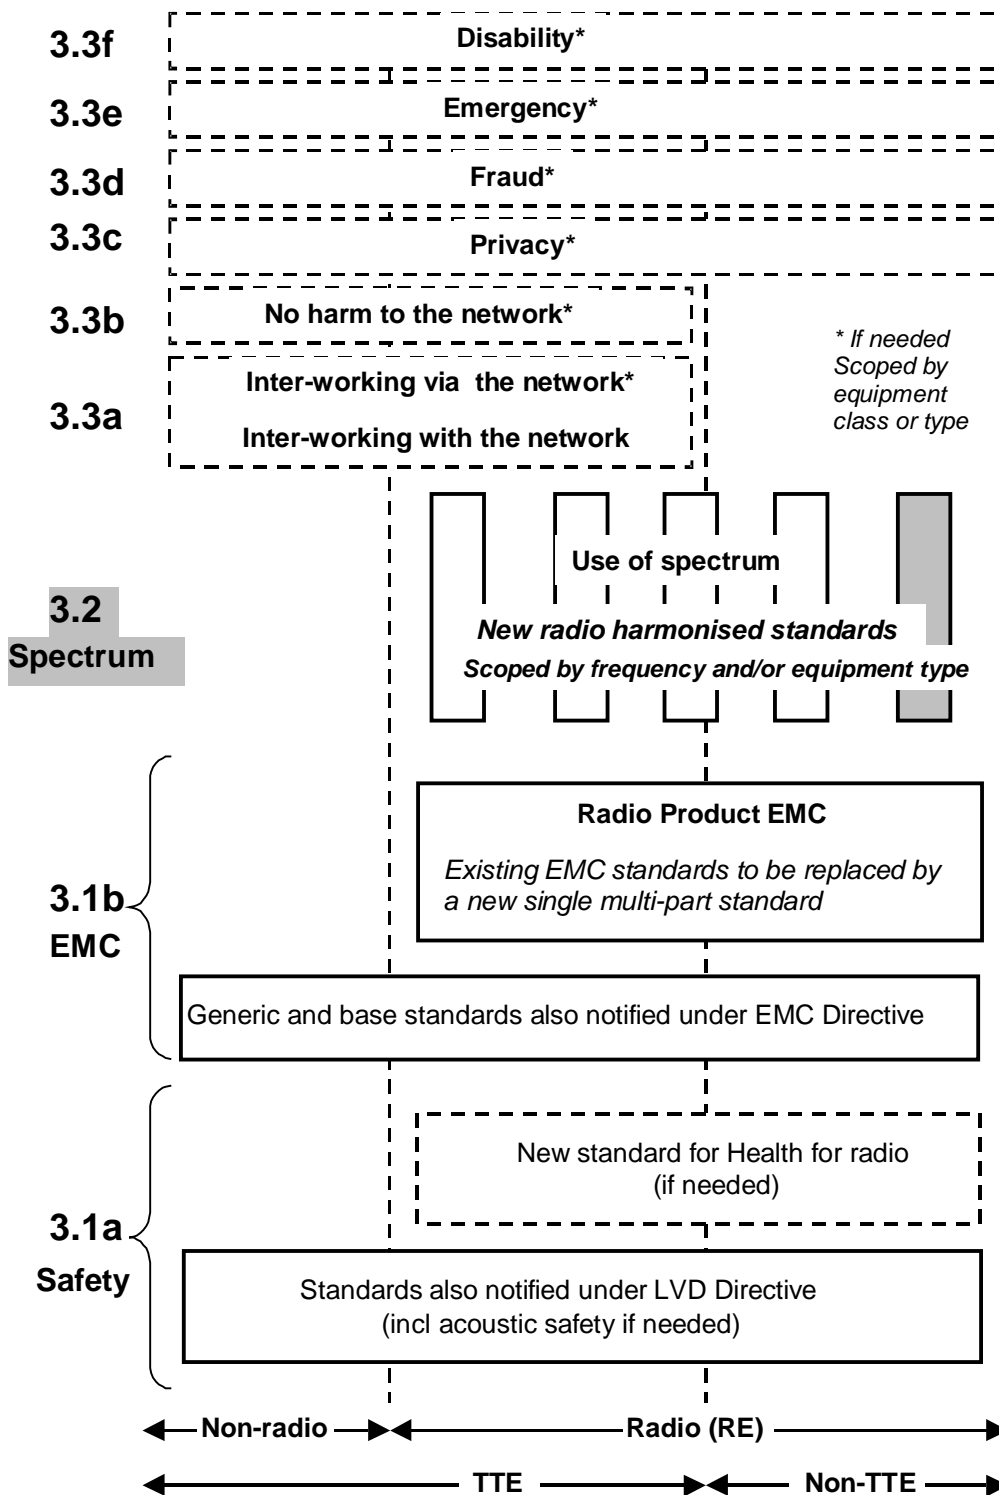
3.3f Disability*

3.3e Emergency*

3.3d Fraud*

3.3c Privacy*

3.3b No harm to the network*

3.3a Inter-working via the network*

Inter-working with the network

* If needed
Scoped by equipment class or type

3.2 Spectrum

Use of spectrum

New radio harmonised standards

Scoped by frequency and/or equipment type

3.1b EMC

Radio Product EMC

Existing EMC standards to be replaced by a new single multi-part standard

Generic and base standards also notified under EMC Directive

3.1a Safety

New standard for Health for radio (if needed)

Standards also notified under LVD Directive (incl acoustic safety if needed)

Non-radio

Radio (RE)

TTE

Non-TTE